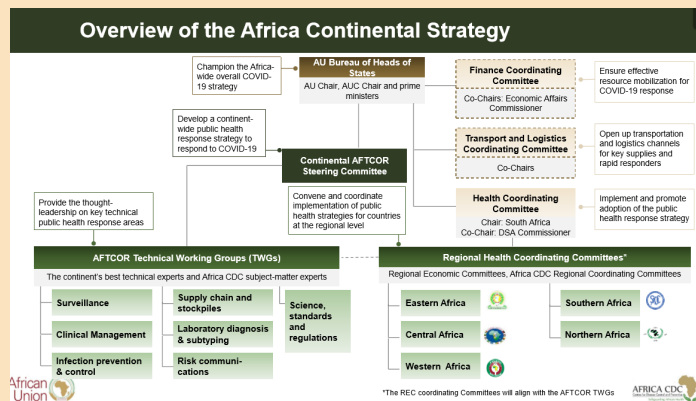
Overview of the Africa Continental Strategy

Champion the Africa-wide overall COVID-19 strategy

AU Bureau of Heads of States

AU Chair, AUC Chair and prime ministers

Finance Coordinating Committee

Co-Chairs: Economic Affairs Commissioner

Ensure effective resource mobilization for COVID-19 response

Develop a continent-wide public health response strategy to respond to COVID-19

Transport and Logistics Coordinating Committee

Co-Chairs

Open up transportation and logistics channels for key supplies and rapid responders

Continental AFTCOR Steering Committee

Provide the thought-leadership on key technical public health response areas

Convene and coordinate implementation of public health strategies for countries at the regional level

Health Coordinating Committee

Chair: South Africa
Co-Chair: DSA Commissioner

Implement and promote adoption of the public health response strategy

AFTCOR Technical Working Groups (TWGs)

The continent's best technical experts and Africa CDC subject-matter experts

Surveillance

Clinical Management

Infection prevention & control

Supply chain and stockpiles

Laboratory diagnosis & subtyping

Risk communications

Science, standards and regulations

Regional Health Coordinating Committees*

Regional Economic Committees, Africa CDC Regional Coordinating Committees

Eastern Africa

Central Africa

Western Africa

Southern Africa

Northern Africa

*The REC coordinating Committees will align with the AFTCOR TWGs

African Union

AFRICA CDC